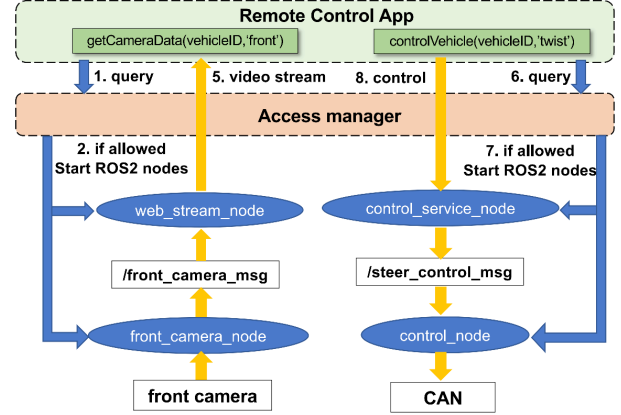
Remote Control App

getCameraData(vehicleID,'front')

controlVehicle(vehicleID,'twist')

1. query

5. video stream

8. control

6. query

Access manager

2. if allowed
Start ROS2 nodes

7. if allowed
Start ROS2 nodes

web_stream_node

control_service_node

/front_camera_msg

/steer_control_msg

front_camera_node

control_node

front camera

CAN